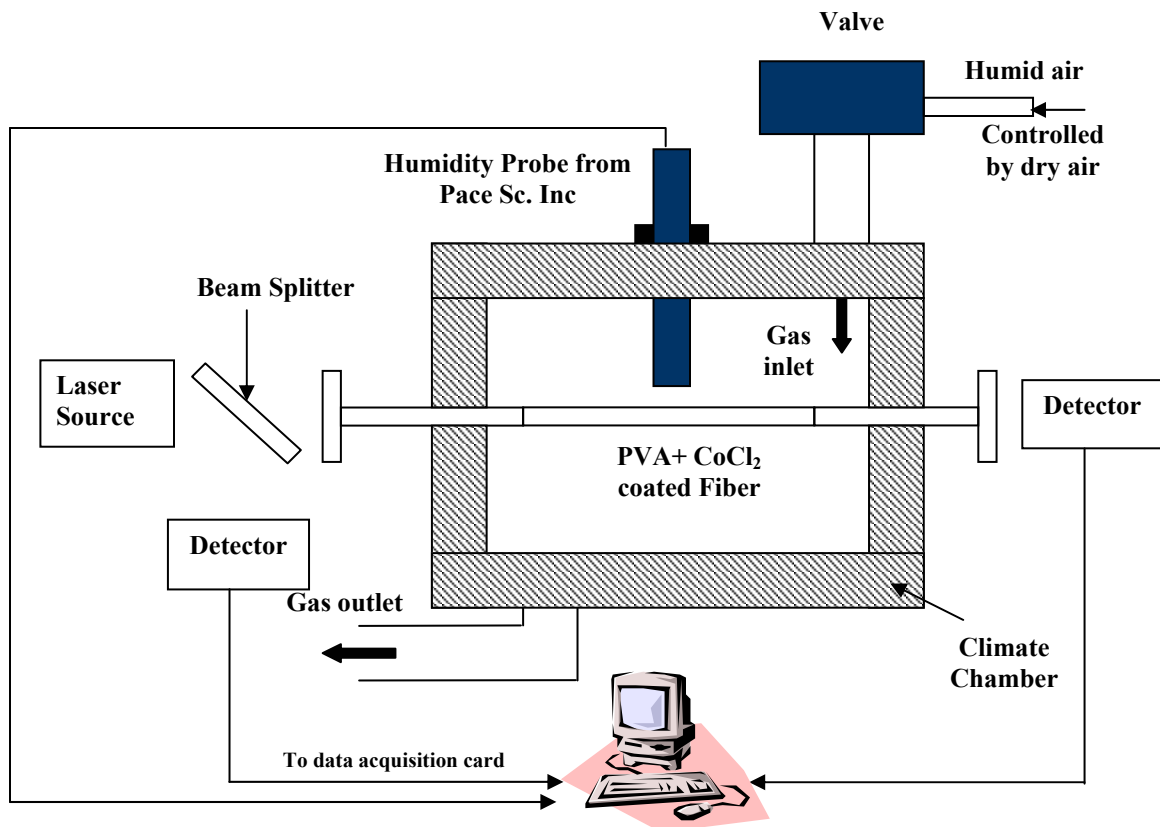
Valve

Humid air

Controlled by dry air

Humidity Probe from Pace Sc. Inc

Beam Splitter

Gas inlet

Laser Source

Detector

PVA+ $CoCl_2$ coated Fiber

Detector

Gas outlet

Climate Chamber

To data acquisition card